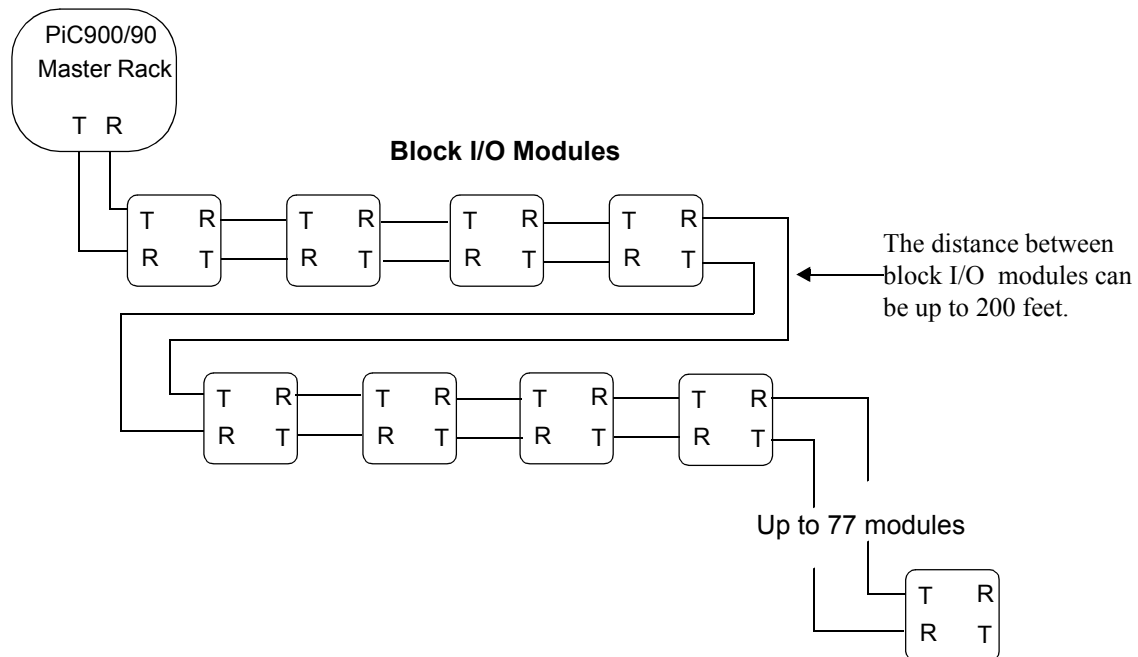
PiC900/90
Master Rack
T R

Block I/O Modules

T R
R T

T R
R T

T R
R T

T R
R T

The distance between block I/O modules can be up to 200 feet.

T R
R T

T R
R T

T R
R T

T R
R T

Up to 77 modules

T R
R T